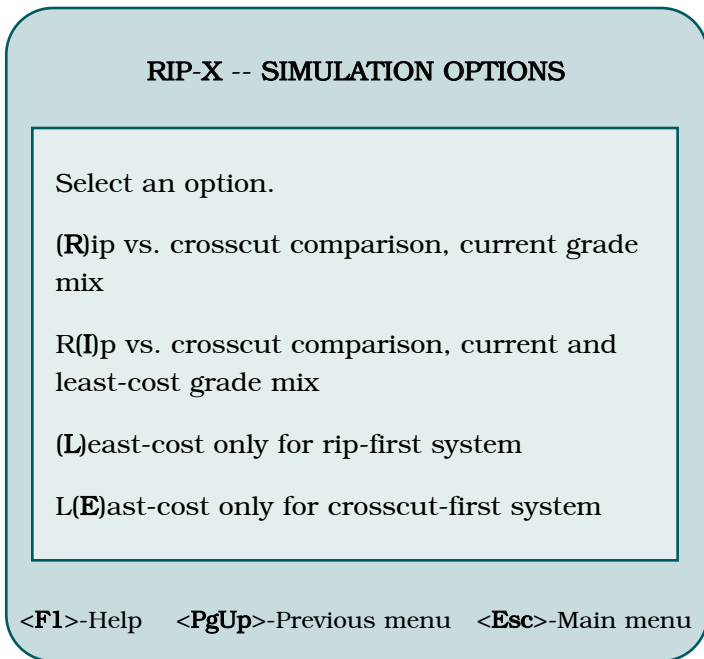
RIP-X -- SIMULATION OPTIONS

Select an option.

(R)ip vs. crosscut comparison, current grade mix

R(I)p vs. crosscut comparison, current and least-cost grade mix

(L)east-cost only for rip-first system

L(E)ast-cost only for crosscut-first system

<F1>-Help <PgUp>-Previous menu <Esc>-Main menu